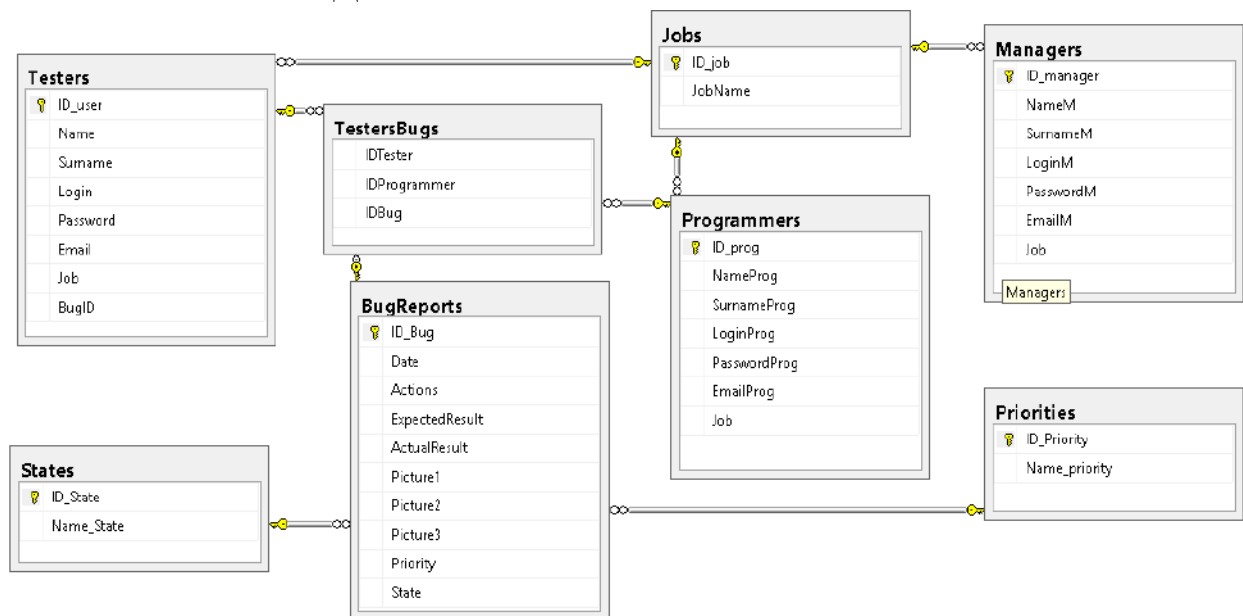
Testers
ID_user
Name
Surname
Login
Password
Email
Job
BugID

TestersBugs
IDTester
IDProgrammer
IDBug

Jobs
ID_job
JobName

Managers
ID_manager
NameM
SurnameM
LoginM
PasswordM
EmailM
Job
Managers

Programmers
ID_prog
NameProg
SurnameProg
LoginProg
PasswordProg
EmailProg
Job

BugReports
ID_Bug
Date
Actions
ExpectedResult
ActualResult
Picture1
Picture2
Picture3
Priority
State

States
ID_State
Name_State

Priorities
ID_Priority
Name_priority